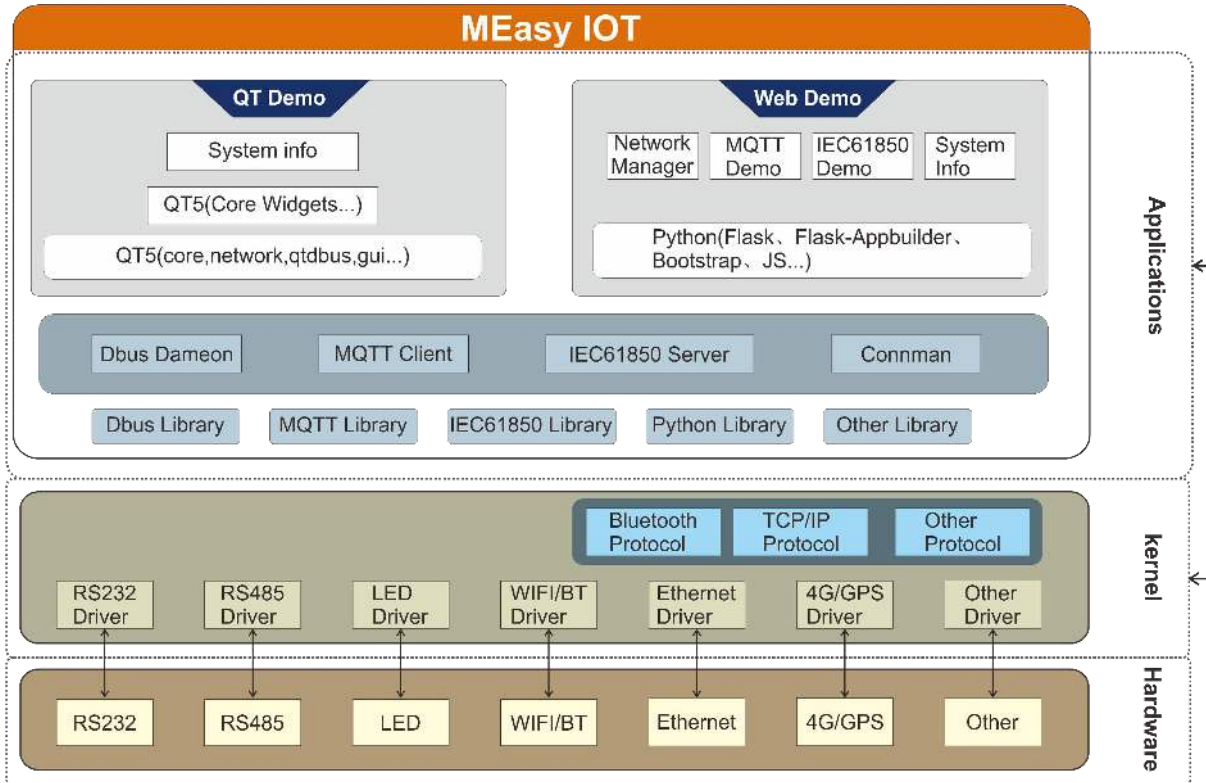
MEasy IOT

QT Demo

System info

QT5(Core Widgets...)

QT5(core,network,qtdbus,gui...)

Web Demo

Network Manager

MQTT Demo

IEC61850 Demo

System Info

Python(Flask、Flask-Appbuilder、Bootstrap、JS...)

Dbus Dameon

MQTT Client

IEC61850 Server

Connman

Dbus Library

MQTT Library

IEC61850 Library

Python Library

Other Library

Applications

Bluetooth Protocol

TCP/IP Protocol

Other Protocol

RS232 Driver

RS485 Driver

LED Driver

WIFI/BT Driver

Ethernet Driver

4G/GPS Driver

Other Driver

kernel

RS232

RS485

LED

WIFI/BT

Ethernet

4G/GPS

Other

Hardware